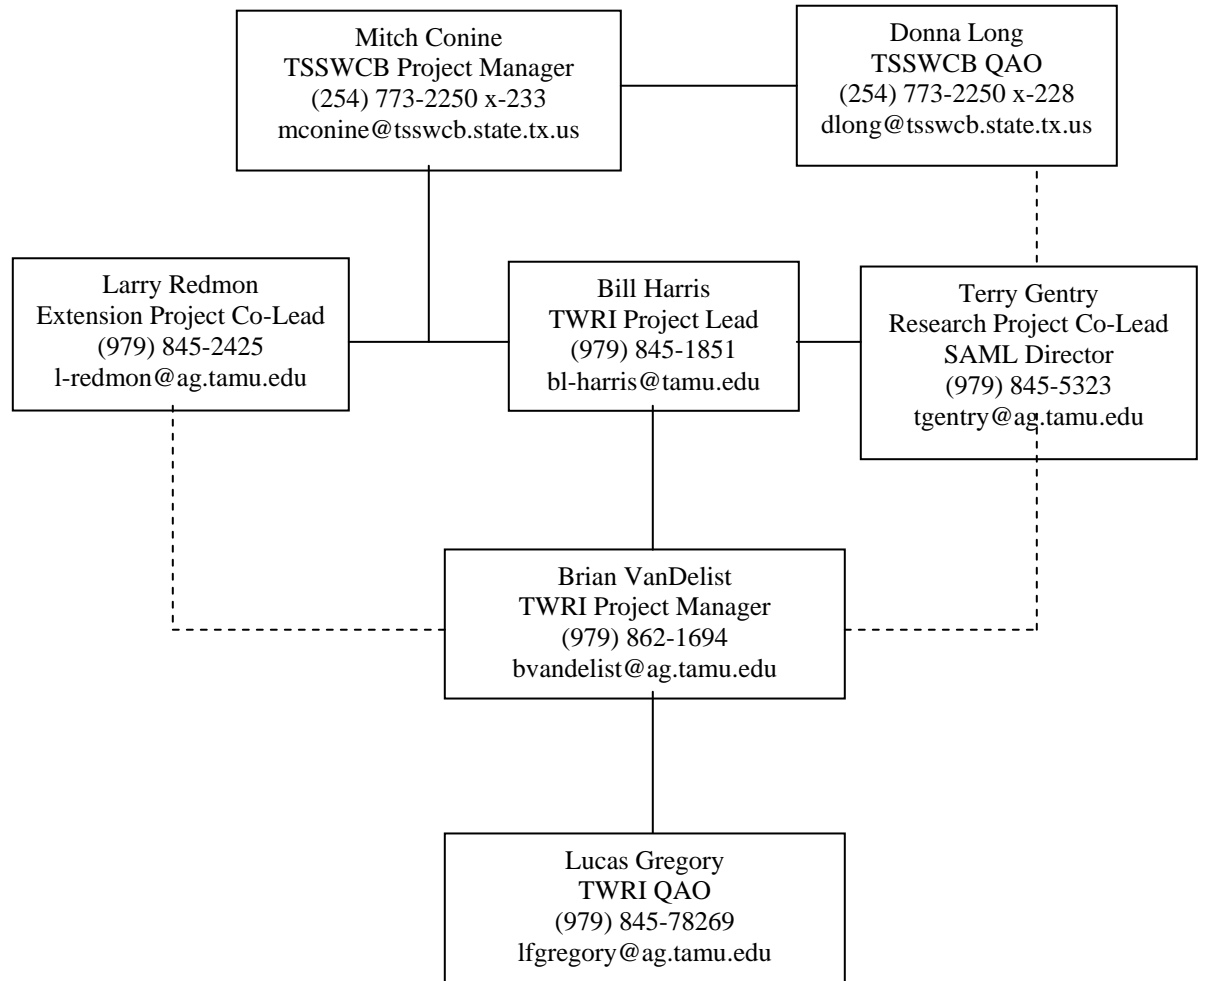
Mitch Conine
TSSWCB Project Manager
(254) 773-2250 x-233
mconine@tsswcb.state.tx.us

Donna Long
TSSWCB QAO
(254) 773-2250 x-228
dlong@tsswcb.state.tx.us

Larry Redmon
Extension Project Co-Lead
(979) 845-2425
l-redmon@ag.tamu.edu

Bill Harris
TWRI Project Lead
(979) 845-1851
bl-harris@tamu.edu

Terry Gentry
Research Project Co-Lead
SAML Director
(979) 845-5323
tgentry@ag.tamu.edu

Brian VanDelist
TWRI Project Manager
(979) 862-1694
bvandelist@ag.tamu.edu

Lucas Gregory
TWRI QAO
(979) 845-78269
lfgregory@ag.tamu.edu